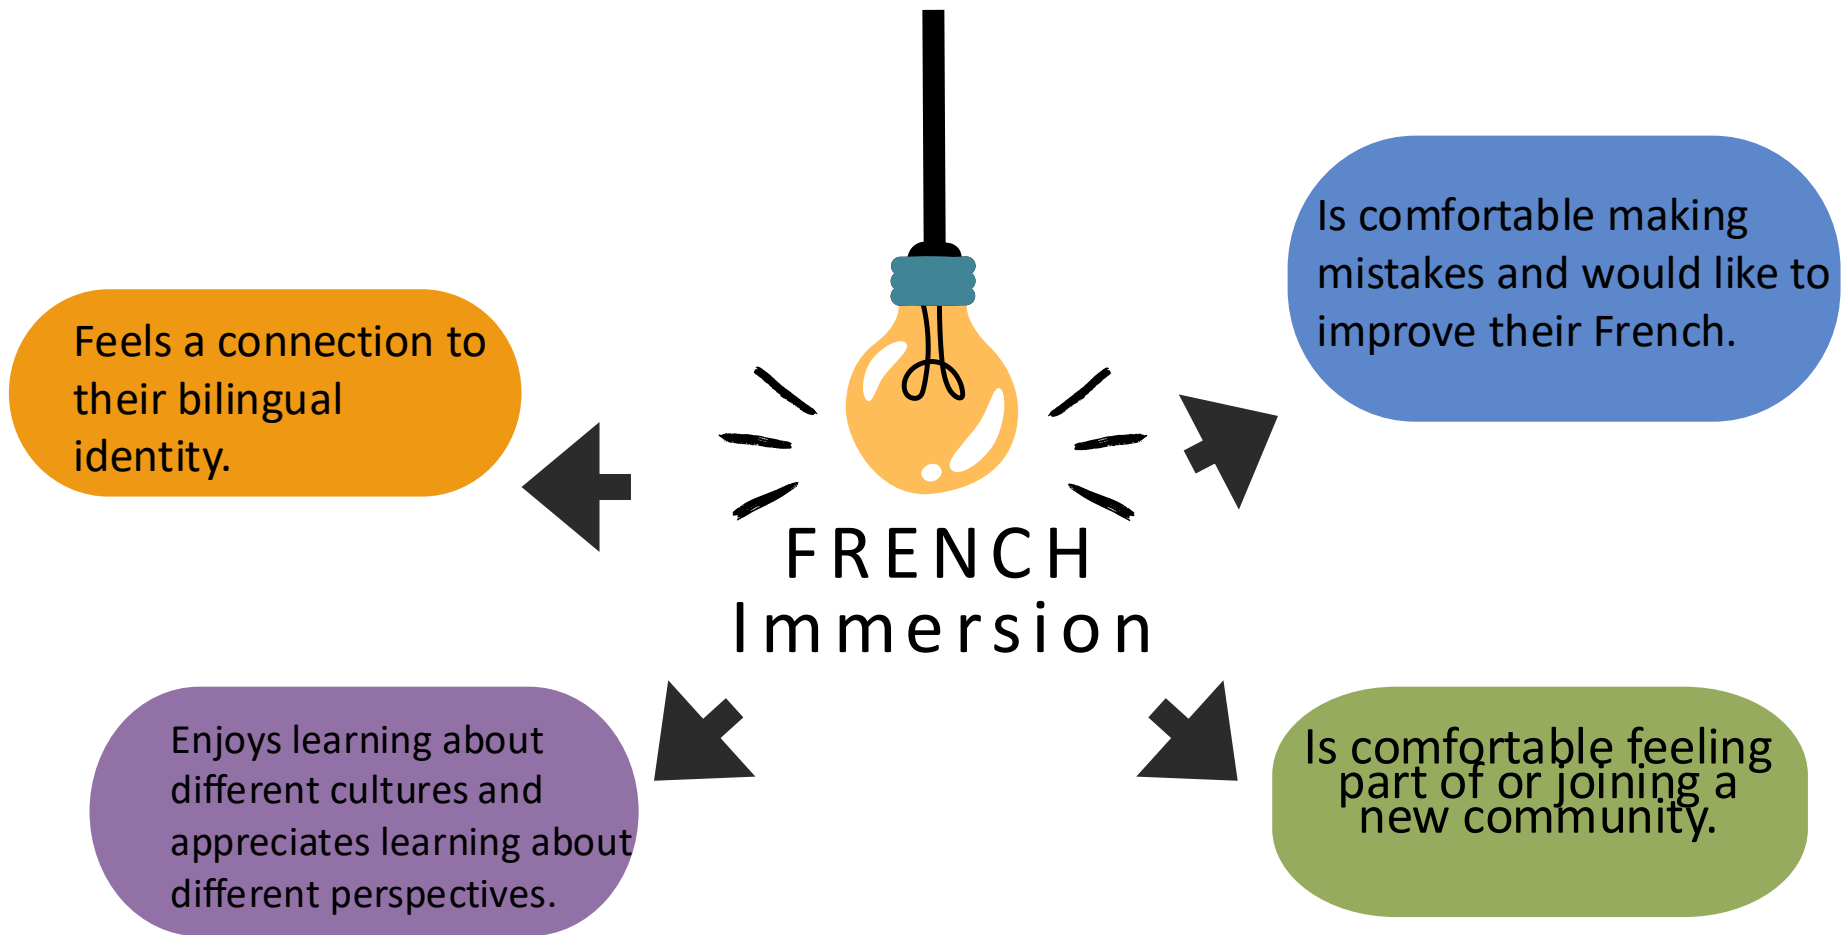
FRENCH
Immersion

Feels a connection to their bilingual identity.

Is comfortable making mistakes and would like to improve their French.

Enjoys learning about different cultures and appreciates learning about different perspectives.

Is comfortable feeling part of or joining a new community.